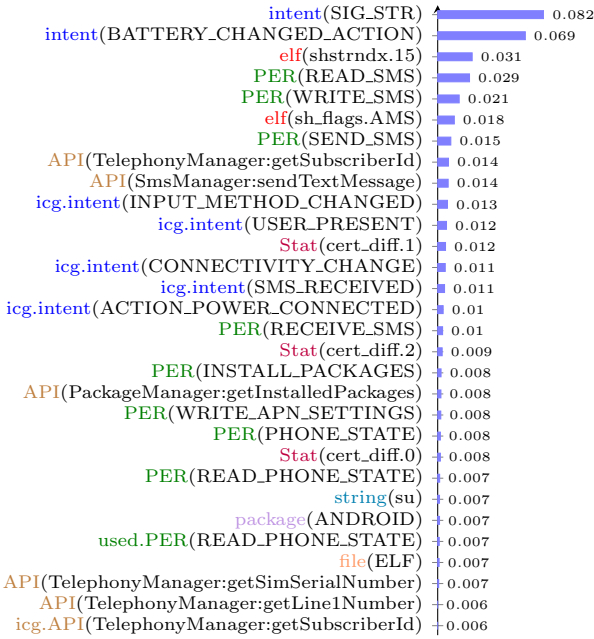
intent(SIG_STR) 0.082
intent(BATTERY_CHANGED_ACTION) 0.069
elf(shstrndx.15) 0.031
PER(READ_SMS) 0.029
PER(WRITE_SMS) 0.021
elf(sh_flags.AMS) 0.018
PER(SEND_SMS) 0.015
API(TelephonyManager:getSubscriberId) 0.014
API(SmsManager:sendTextMessage) 0.014
icg.intent(INPUT_METHOD_CHANGED) 0.013
icg.intent(USER_PRESENT) 0.012
Stat(cert_diff.1) 0.012
icg.intent(CONNECTIVITY_CHANGE) 0.011
icg.intent(SMS_RECEIVED) 0.011
icg.intent(ACTION_POWER_CONNECTED) 0.01
PER(RECEIVE_SMS) 0.01
Stat(cert_diff.2) 0.009
PER(INSTALL_PACKAGES) 0.008
API(PackageManager:getInstalledPackages) 0.008
PER(WRITE_APN_SETTINGS) 0.008
PER(PHONE_STATE) 0.008
Stat(cert_diff.0) 0.008
PER(READ_PHONE_STATE) 0.007
string(su) 0.007
package(ANDROID) 0.007
used.PER(READ_PHONE_STATE) 0.007
file(ELF) 0.007
API(TelephonyManager:getSimSerialNumber) 0.007
API(TelephonyManager:getLine1Number) 0.006
icg.API(TelephonyManager:getSubscriberId) 0.006